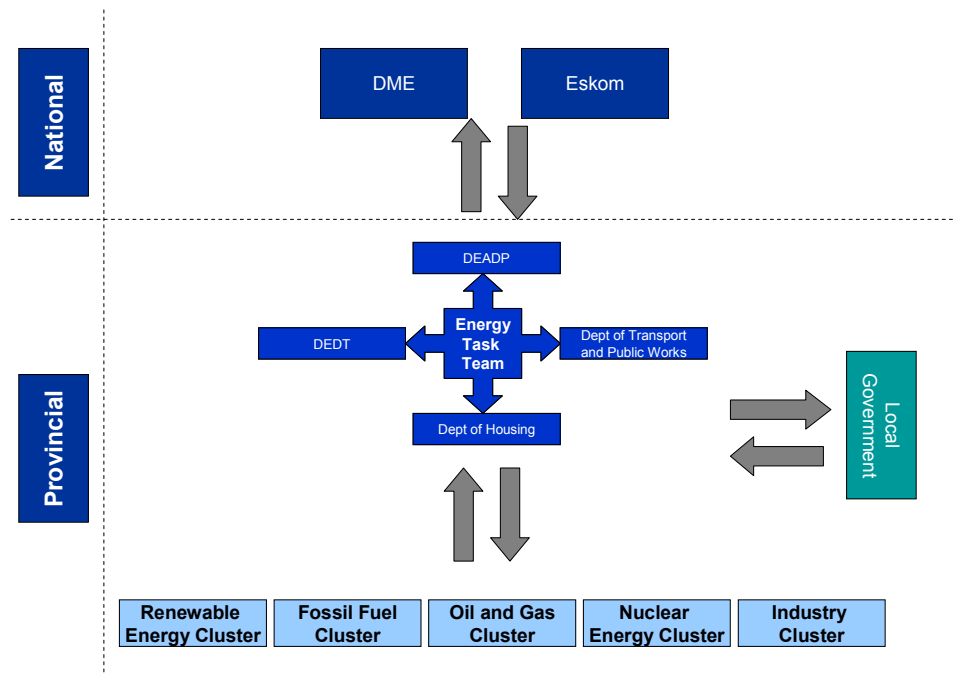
National

DME

Eskom

DEADP

DEDT

Energy Task Team

Dept of Transport and Public Works

Dept of Housing

Provincial

Local Government

Renewable Energy Cluster

Fossil Fuel Cluster

Oil and Gas Cluster

Nuclear Energy Cluster

Industry Cluster